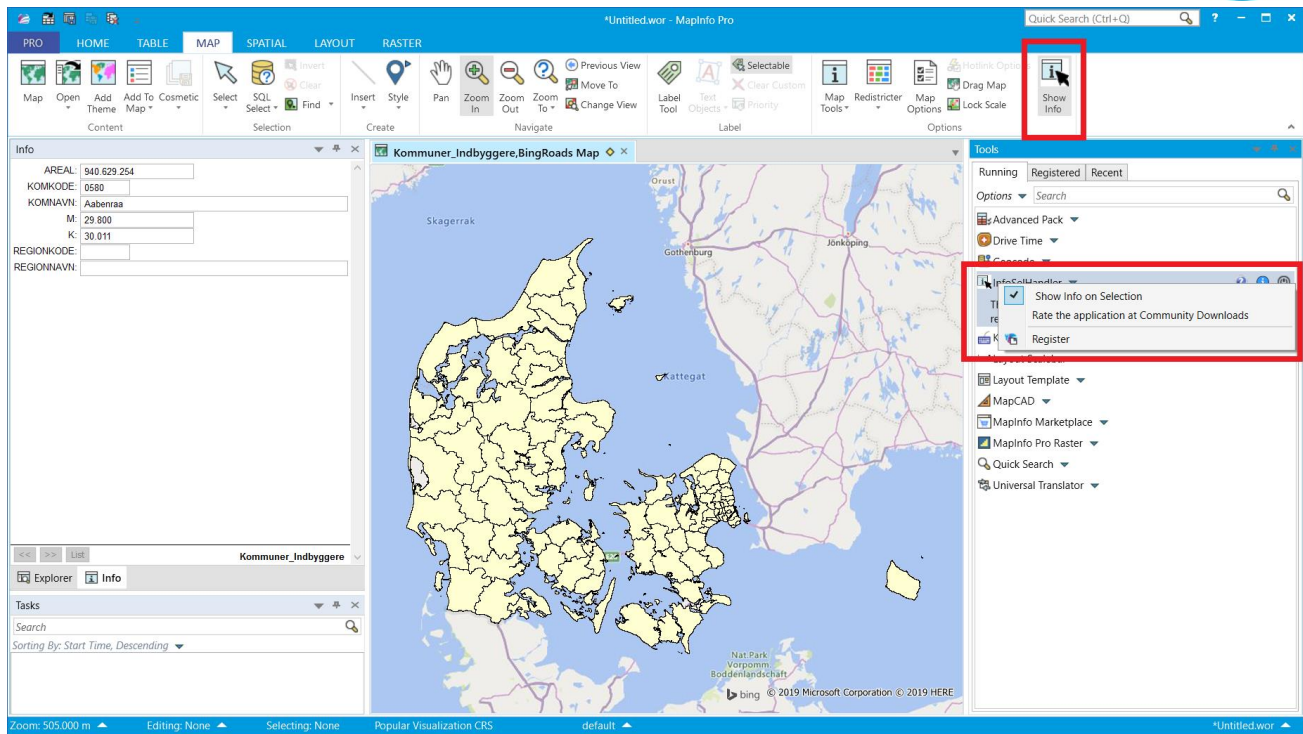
*Untitled.wor - MapInfo Pro
Quick Search (Ctrl+Q)
PRO HOME TABLE MAP SPATIAL LAYOUT RASTER

Map Open Add Theme Add To Map Cosmetic
Content
Select SQL Select Invert Clear Find
Selection
Insert Style
Create
Pan Zoom In Zoom Out Zoom To Previous View Move To Change View
Navigate
Label Tool Text Objects Selectable Clear Custom Priority
Label
Map Tools Redistricter Map Options Hotlink Options Drag Map Lock Scale
Options
Show Info

Info
AREAL: 940.629.254
KOMKODE: 0580
KOMNAVN: Aabenraa
M: 29.800
K: 30.011
REGIONKODE:
REGIONNAVN:
<< >> List Kommuner_Indbyggere
Explorer Info

Tasks
Search
Sorting By: Start Time, Descending

Kommuner_Indbyggere,BingRoads Map
Orust
Skagerrak
Gothenburg
Jönköping
Kattegat
Nat Park Vorpomm Boddenlandschaft
bing © 2019 Microsoft Corporation © 2019 HERE

Tools
Running Registered Recent
Options Search
Advanced Pack
Drive Time
Geocode
InfoSelHandler
Show Info on Selection
Rate the application at Community Downloads
Register
Layout Template
MapCAD
MapInfo Marketplace
MapInfo Pro Raster
Quick Search
Universal Translator

Zoom: 505.000 m Editing: None Selecting: None Popular Visualization CRS default *Untitled.wor